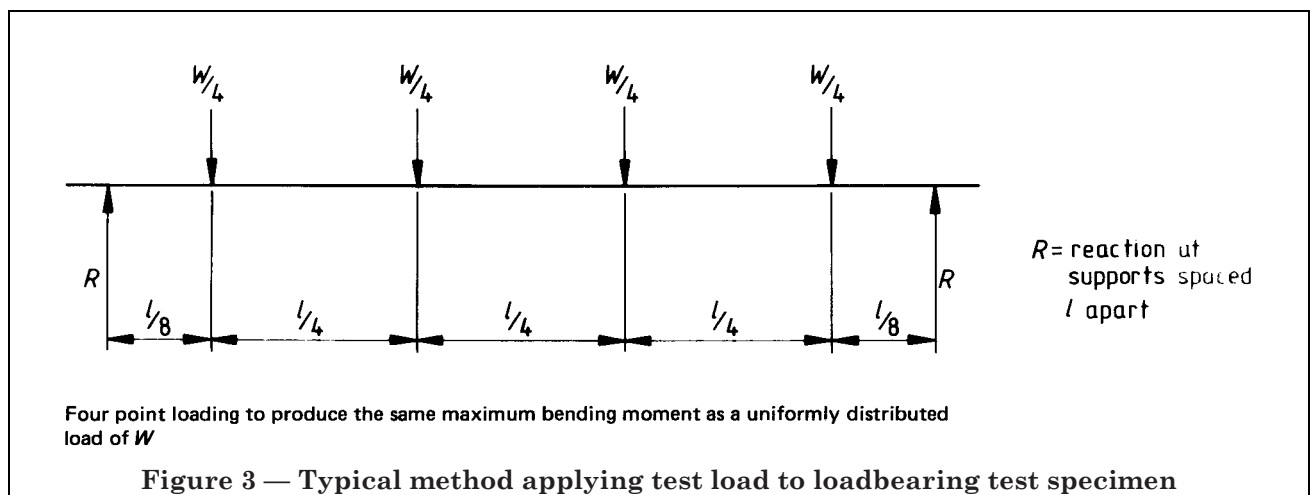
$W/4$ $W/4$ $W/4$ $W/4$

$R$ $R$

$l/8$ $l/4$ $l/4$ $l/4$ $l/8$

$R$ = reaction ut supports spaced $l$ apart

Four point loading to produce the same maximum bending moment as a uniformly distributed load of $W$

Figure 3 — Typical method applying test load to loadbearing test specimen